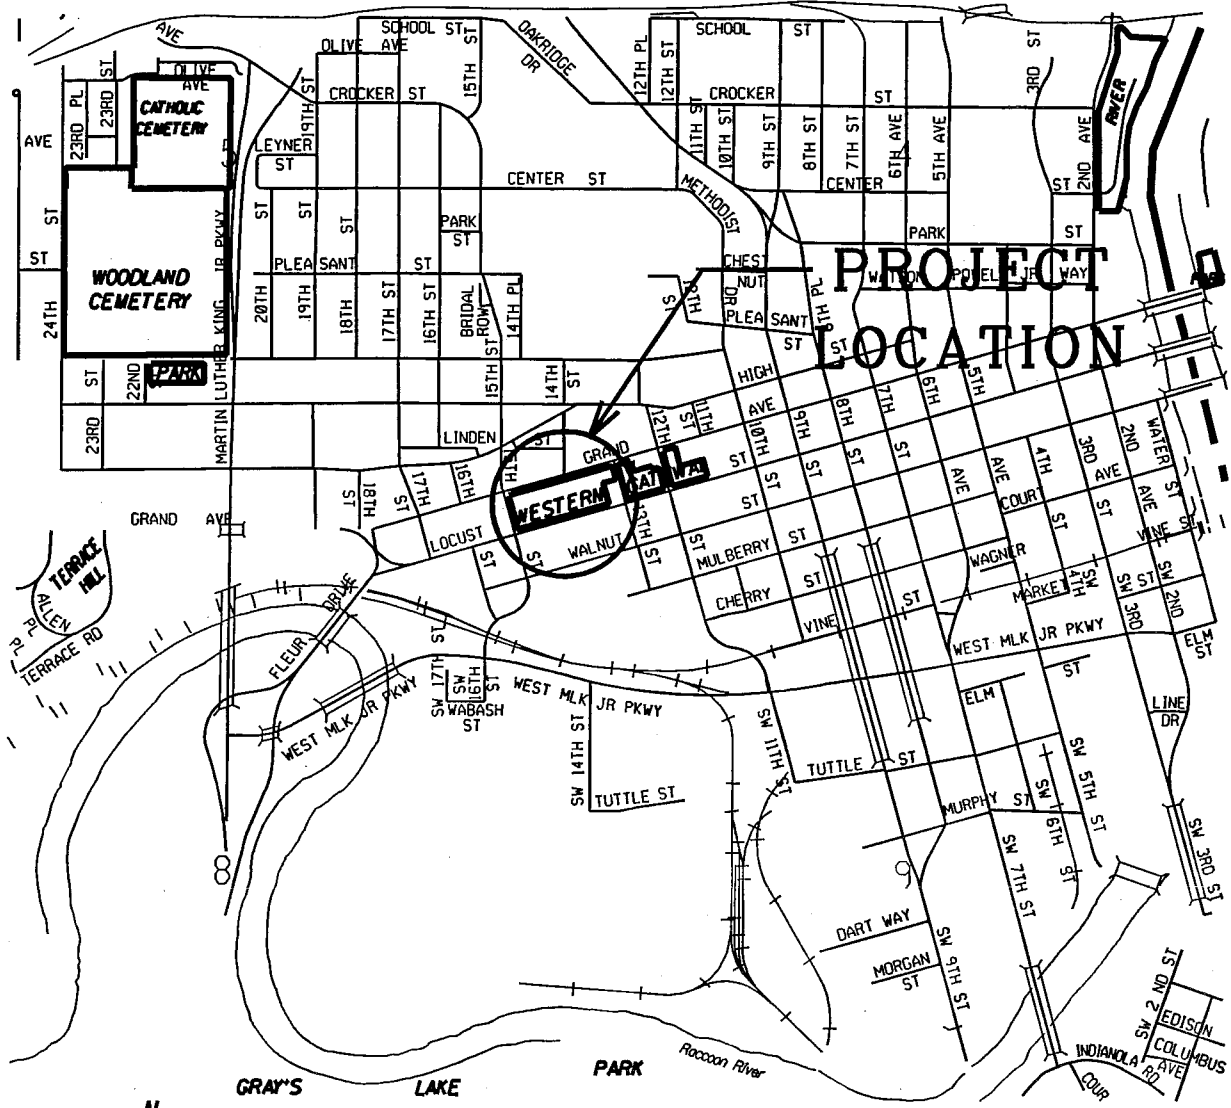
PROJECT LOCATION

AVE
OLIVE AVE
SCHOOL ST
OLIVE AVE
OAKRIDGE DR
12TH PL
12TH ST
SCHOOL ST
3RD ST
ST
RIVER
23RD PL
23RD
CATHOLIC CEMETERY
CROCKER ST
19TH ST
15TH
CROCKER
ST
AVE
LEYNER ST
11TH ST
10TH ST
9TH ST
8TH ST
7TH ST
6TH AVE
5TH AVE
CENTER ST
METHODIST
CENTER
ST 2ND
ST
ST
ST
ST
PARK ST
PARK
ST
ST
WOODLAND CEMETERY
MARTIN LUTHER KING JR PKWY
20TH
19TH
PLEASANT
ST
CHESTNUT DR
WATSON
POWELL JR WAY
24TH
18TH
17TH ST
16TH ST
BRIDAL ROW
14TH PL
9TH
PLEASANT
ST
8TH PL
ST
ST
22ND
PARK
15TH ST
14TH
ST
HIGH
23RD
LINDEN
ST
12TH
11TH
AVE
10TH
9TH
8TH
7TH
6TH
5TH
GRAND
WESTERN GATEWAY
ST
ST
ST
ST
AVE
AVE
4TH
3RD
2ND
WATER
AVE
COURT
ST
ST
ST
AVE
ST
18TH
17TH
16TH
13TH
GRAND AVE
LOCUST
12TH
ST
WALNUT
ST
ST
MULBERRY
ST
VINE ST
TERRACE HILL
ALLEN
PL
TERRACE RD
DRIVE
ST
CHERRY
ST
WAGNER
MARKET
SW 4TH
SW ST
3RD
SW
2ND
ST
VINE
ST
WEST MLK JR PKWY
ELM ST
FLEUR
SW 17TH ST
SW 16TH
WEST MLK JR PKWY
ST
WABASH ST
WEST MLK JR PKWY
ELM
LINE DR
SW 11TH ST
TUTTLE
ST
SW 5TH
SW 14TH ST
TUTTLE ST
MURPHY
ST
SW 6TH
ST
ST
SW 7TH ST
SW 3RD ST
DART WAY
MORGAN ST
SW 9TH ST
SW 2ND ST
EDISON
COLUMBUS AVE
INDIANOLA RD
COUR
GRAY'S
LAKE
PARK
Raccoon River
N